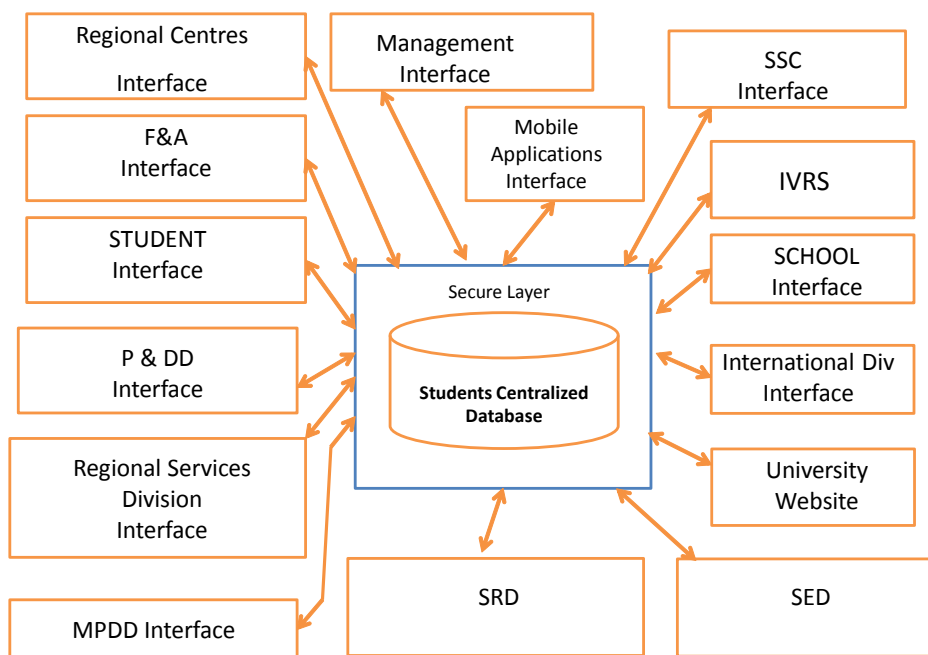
Regional Centres Interface

Management Interface

SSC Interface

Mobile Applications Interface

F&A Interface

IVRS

STUDENT Interface

SCHOOL Interface

Secure Layer

Students Centralized Database

P & DD Interface

International Div Interface

Regional Services Division Interface

University Website

SRD

SED

MPDD Interface